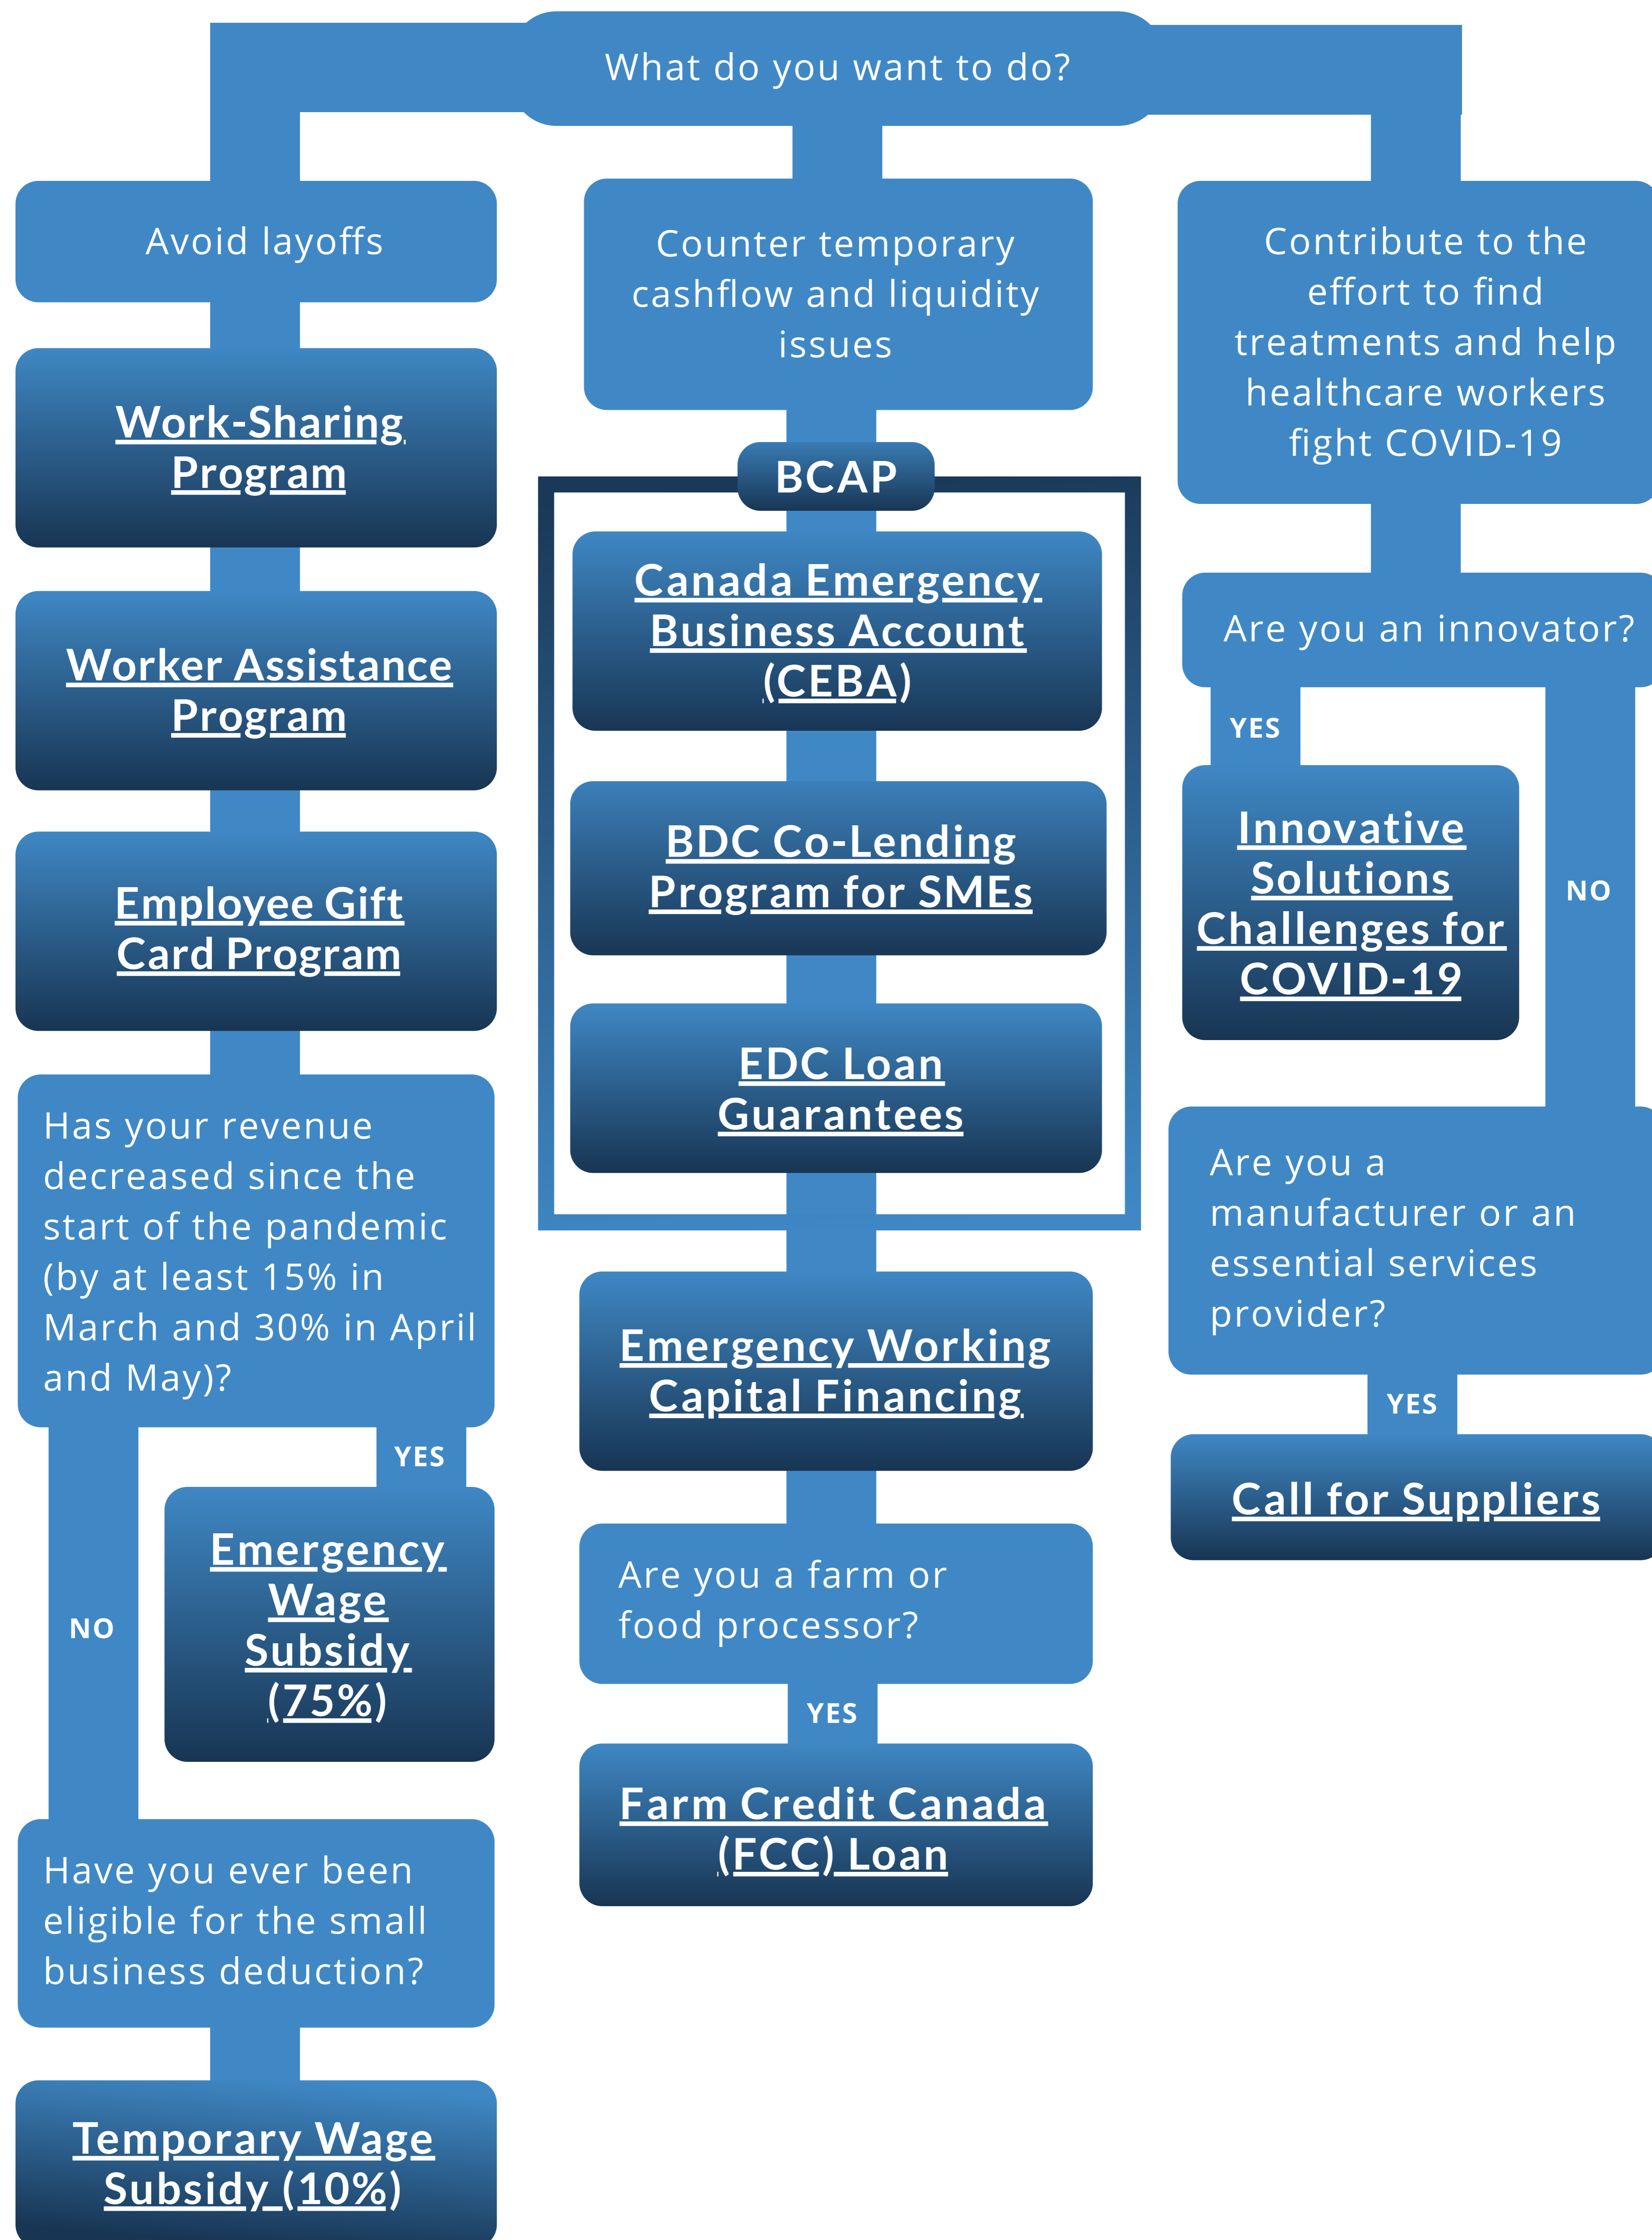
What do you want to do?

Avoid layoffs

Work-Sharing Program

Worker Assistance Program

Employee Gift Card Program

Has your revenue decreased since the start of the pandemic (by at least 15% in March and 30% in April and May)?

YES

Emergency Wage Subsidy (75%)

NO

Have you ever been eligible for the small business deduction?

Temporary Wage Subsidy (10%)

Counter temporary cashflow and liquidity issues

BCAP

Canada Emergency Business Account (CEBA)

BDC Co-Lending Program for SMEs

EDC Loan Guarantees

Emergency Working Capital Financing

Are you a farm or food processor?

YES

Farm Credit Canada (FCC) Loan

Contribute to the effort to find treatments and help healthcare workers fight COVID-19

Are you an innovator?

YES

Innovative Solutions Challenges for COVID-19

NO

Are you a manufacturer or an essential services provider?

YES

Call for Suppliers